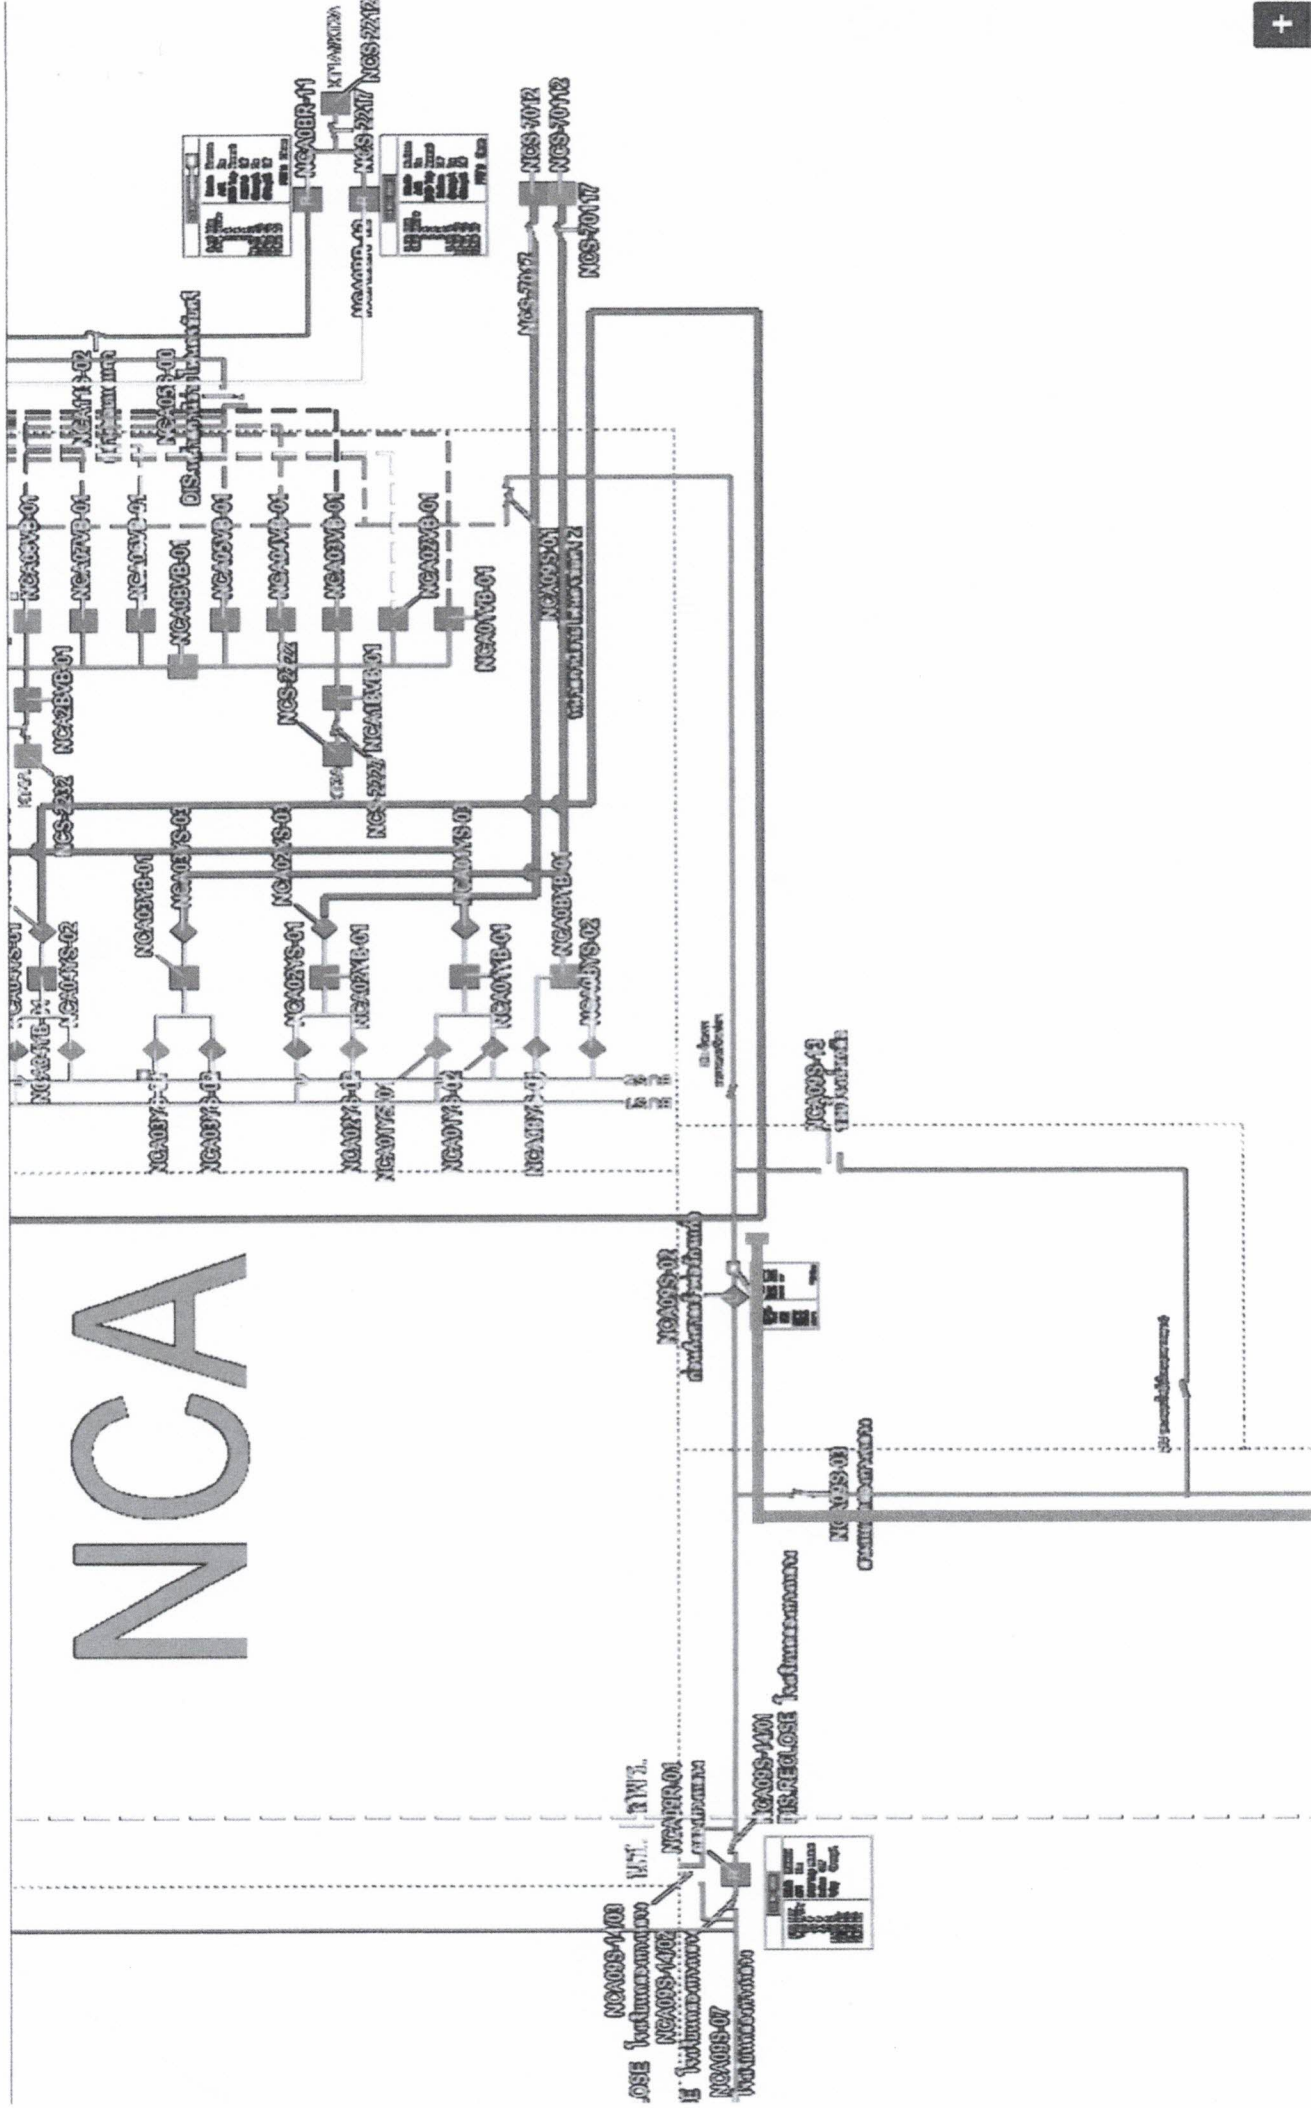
+

NCA

NCA08R-11
NCS-22127
NCS-7012
NCS-70112
NCS-70117
NCS-7012
NCA11-02
NCS-163-00
NCA09YB-01
NCA07YB-01
NCA10YB-01
NCA06YB-01
NCA05YB-01
NCA04YB-01
NCA03YB-01
NCA02YB-01
NCA01YB-01
NCA09S-01
NCA2BYB-01
NCS-2122
NCA1BYB-01
NCS-2132
NCS-2222
NCS-03
NCA03YS-01
NCA02YS-01
NCA01YS-01
NCA02YB-01
NCA01YB-01
NCA08YB-01
NCA01YS-02
NCA04YS-02
NCA03YB-01
NCA02YB-01
NCA07YB-01
NCA03YB-01
NCA02YS-01
NCA03YB-02
NCA02YB-02
NCA01YB-02
NCA01YB-01
NCA06YB-01
NCA09S-13
NCA09S-02
NCA09S-03
NCA09S-14/03
NCA09S-14/02
NCA09S-07
NCA09S-14/01
NCA09R-01
TIE RECLOSE